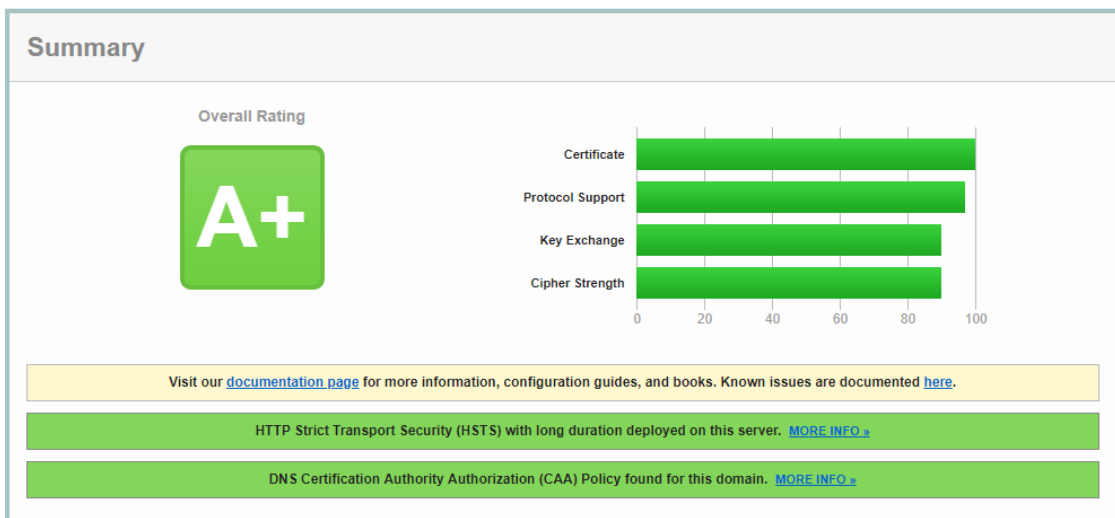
Summary

Overall Rating

A+

Certificate
Protocol Support
Key Exchange
Cipher Strength

0 20 40 60 80 100

Visit our documentation page for more information, configuration guides, and books. Known issues are documented here.

HTTP Strict Transport Security (HSTS) with long duration deployed on this server. MORE INFO »

DNS Certification Authority Authorization (CAA) Policy found for this domain. MORE INFO »